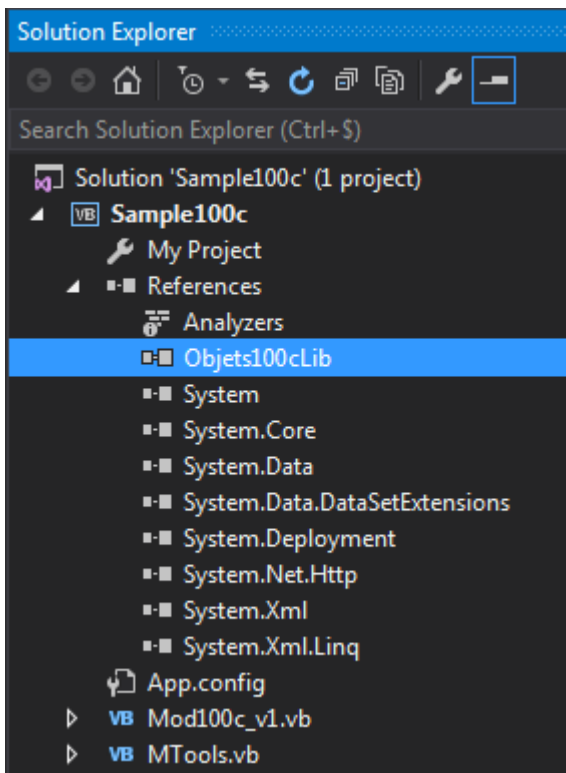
Solution Explorer

Search Solution Explorer (Ctrl+$)

Solution 'Sample100c' (1 project)
VB Sample100c
My Project
References
Analyzers
Objets100cLib
System
System.Core
System.Data
System.Data.DataSetExtensions
System.Deployment
System.Net.Http
System.Xml
System.Xml.Linq
App.config
VB Mod100c_v1.vb
VB MTools.vb